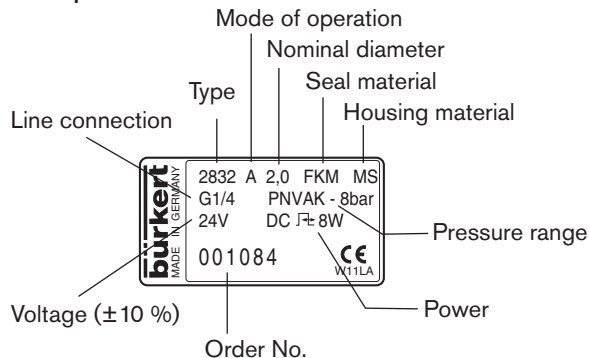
Mode of operation

Nominal diameter

Seal material

Type

Housing material

Line connection

bürkert
MADE IN GERMANY

2832 A 2,0 FKM MS
G1/4 PNVAK - 8bar
24V DC ⎍ 8W
001084
CE
W11LA

Pressure range

Power

Voltage (±10 %)

Order No.